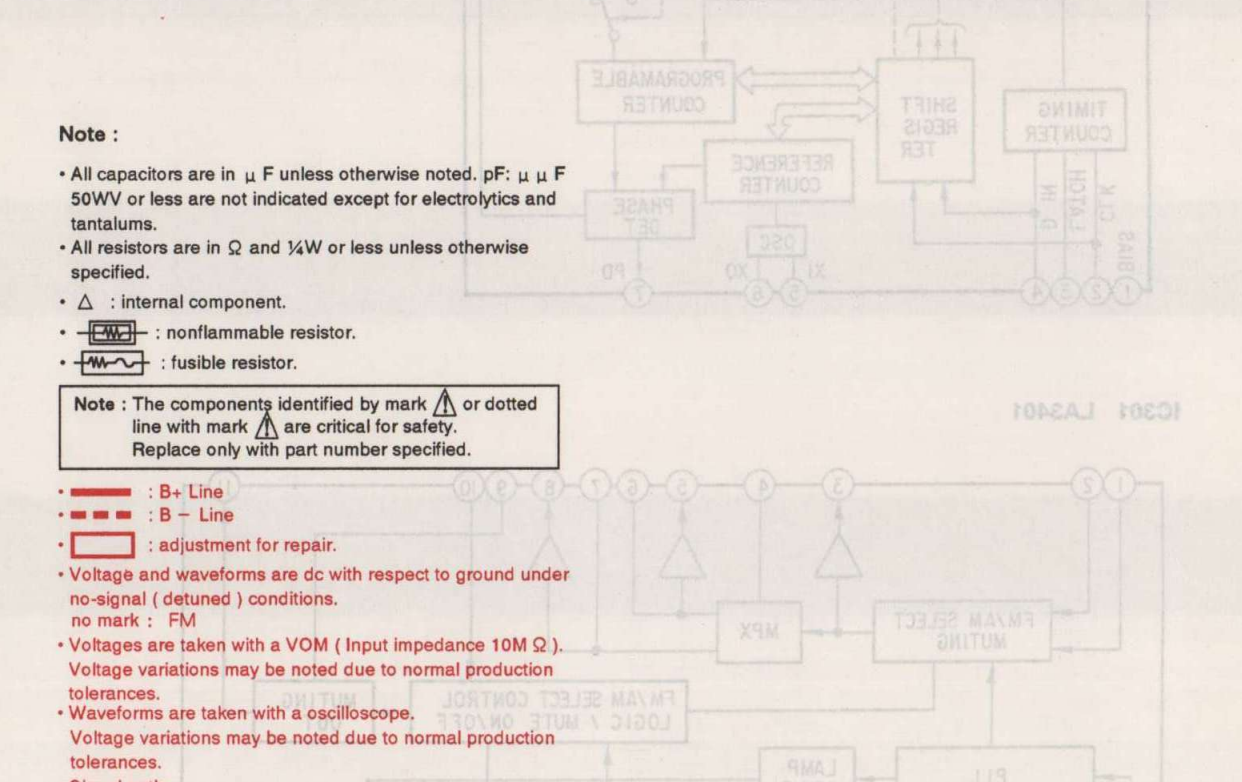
Note :

• All capacitors are in μ F unless otherwise noted. pF: μ μ F 50WV or less are not indicated except for electrolytics and tantalums.
• All resistors are in Ω and ¼W or less unless otherwise specified.
• △ : internal component.
• : nonflammable resistor.
• : fusible resistor.

Note : The components identified by mark ⚠ or dotted line with mark ⚠ are critical for safety. Replace only with part number specified.

• : B+ Line
• : B − Line
• : adjustment for repair.
• Voltage and waveforms are dc with respect to ground under no-signal ( detuned ) conditions.
no mark : FM
• Voltages are taken with a VOM ( Input impedance 10M Ω ). Voltage variations may be noted due to normal production tolerances.
• Waveforms are taken with a oscilloscope. Voltage variations may be noted due to normal production tolerances.

PROGRAMABLE COUNTER
SHIFT REGIS TER
TIMING COUNTER
REFERENCE COUNTER
PHASE DET
OSC
PD
XO
XI
IN
LATCH
CLK
BIAS
7
6
5
4
3
2
1

IC301 LA3401

11
10
9
8
7
6
5
4
3
2
1
MPX
FM/AM SELECT MUTING
MUTING
FM/AM SELECT CONTROL LOGIC / MUTE ON/OFF
LAMP
PLL